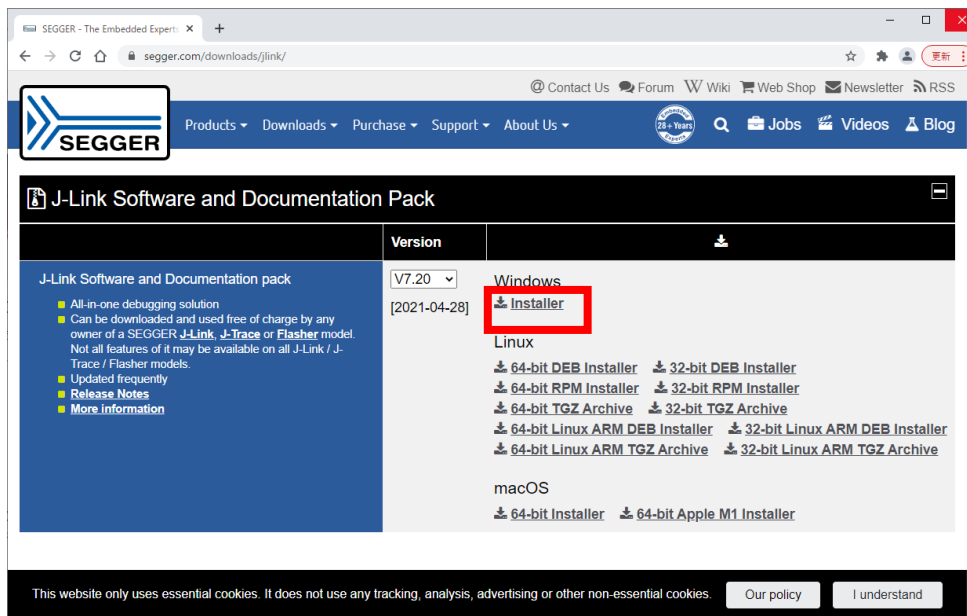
SEGGER - The Embedded Experts ×
+
segger.com/downloads/jlink/
更新

Contact Us Forum Wiki Web Shop Newsletter RSS

SEGGER
Products ▾ Downloads ▾ Purchase ▾ Support ▾ About Us ▾
Embedded 28+ Years Experts
Jobs Videos Blog

J-Link Software and Documentation Pack

| | Version | |
|---|---|---|
| J-Link Software and Documentation pack | V7.20 [2021-04-28] | Windows Installer |

- All-in-one debugging solution
- Can be downloaded and used free of charge by any owner of a SEGGER J-Link, J-Trace or Flasher model. Not all features of it may be available on all J-Link / J-Trace / Flasher models.
- Updated frequently
- Release Notes
- More information

Linux
64-bit DEB Installer 32-bit DEB Installer
64-bit RPM Installer 32-bit RPM Installer
64-bit TGZ Archive 32-bit TGZ Archive
64-bit Linux ARM DEB Installer 32-bit Linux ARM DEB Installer
64-bit Linux ARM TGZ Archive 32-bit Linux ARM TGZ Archive

macOS
64-bit Installer 64-bit Apple M1 Installer

This website only uses essential cookies. It does not use any tracking, analysis, advertising or other non-essential cookies.
Our policy
I understand